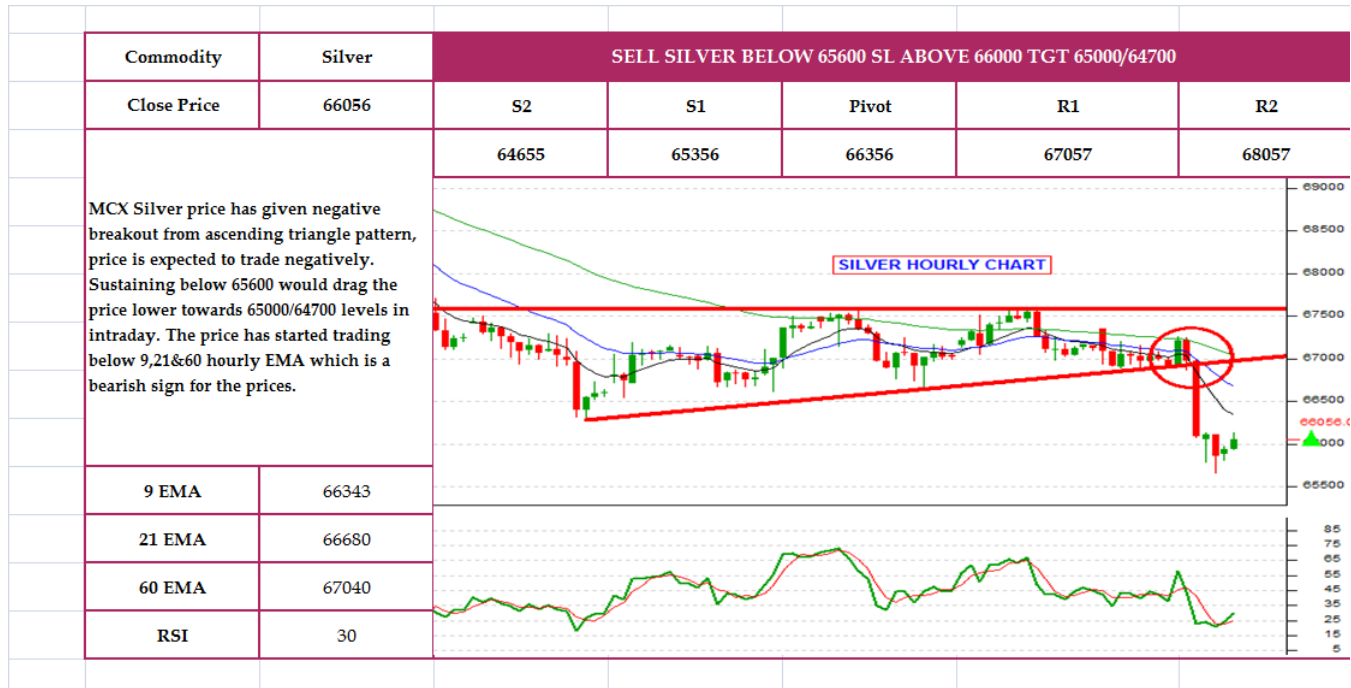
| Commodity | Silver | SELL SILVER BELOW 65600 SL ABOVE 66000 TGT 65000/64700 | | | | |
|---|---|---|---|---|---|---|
| Close Price | 66056 | S2 | S1 | Pivot | R1 | R2 |
| | | 64655 | 65356 | 66356 | 67057 | 68057 |

MCX Silver price has given negative breakout from ascending triangle pattern, price is expected to trade negatively. Sustaining below 65600 would drag the price lower towards 65000/64700 levels in intraday. The price has started trading below 9,21&60 hourly EMA which is a bearish sign for the prices.

SILVER HOURLY CHART

69000
68500
68000
67500
67000
66500
66056.0
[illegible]000
65500

| 9 EMA | 66343 |
|---|---|
| 21 EMA | 66680 |
| 60 EMA | 67040 |
| RSI | 30 |

85
75
65
55
45
35
25
15
5